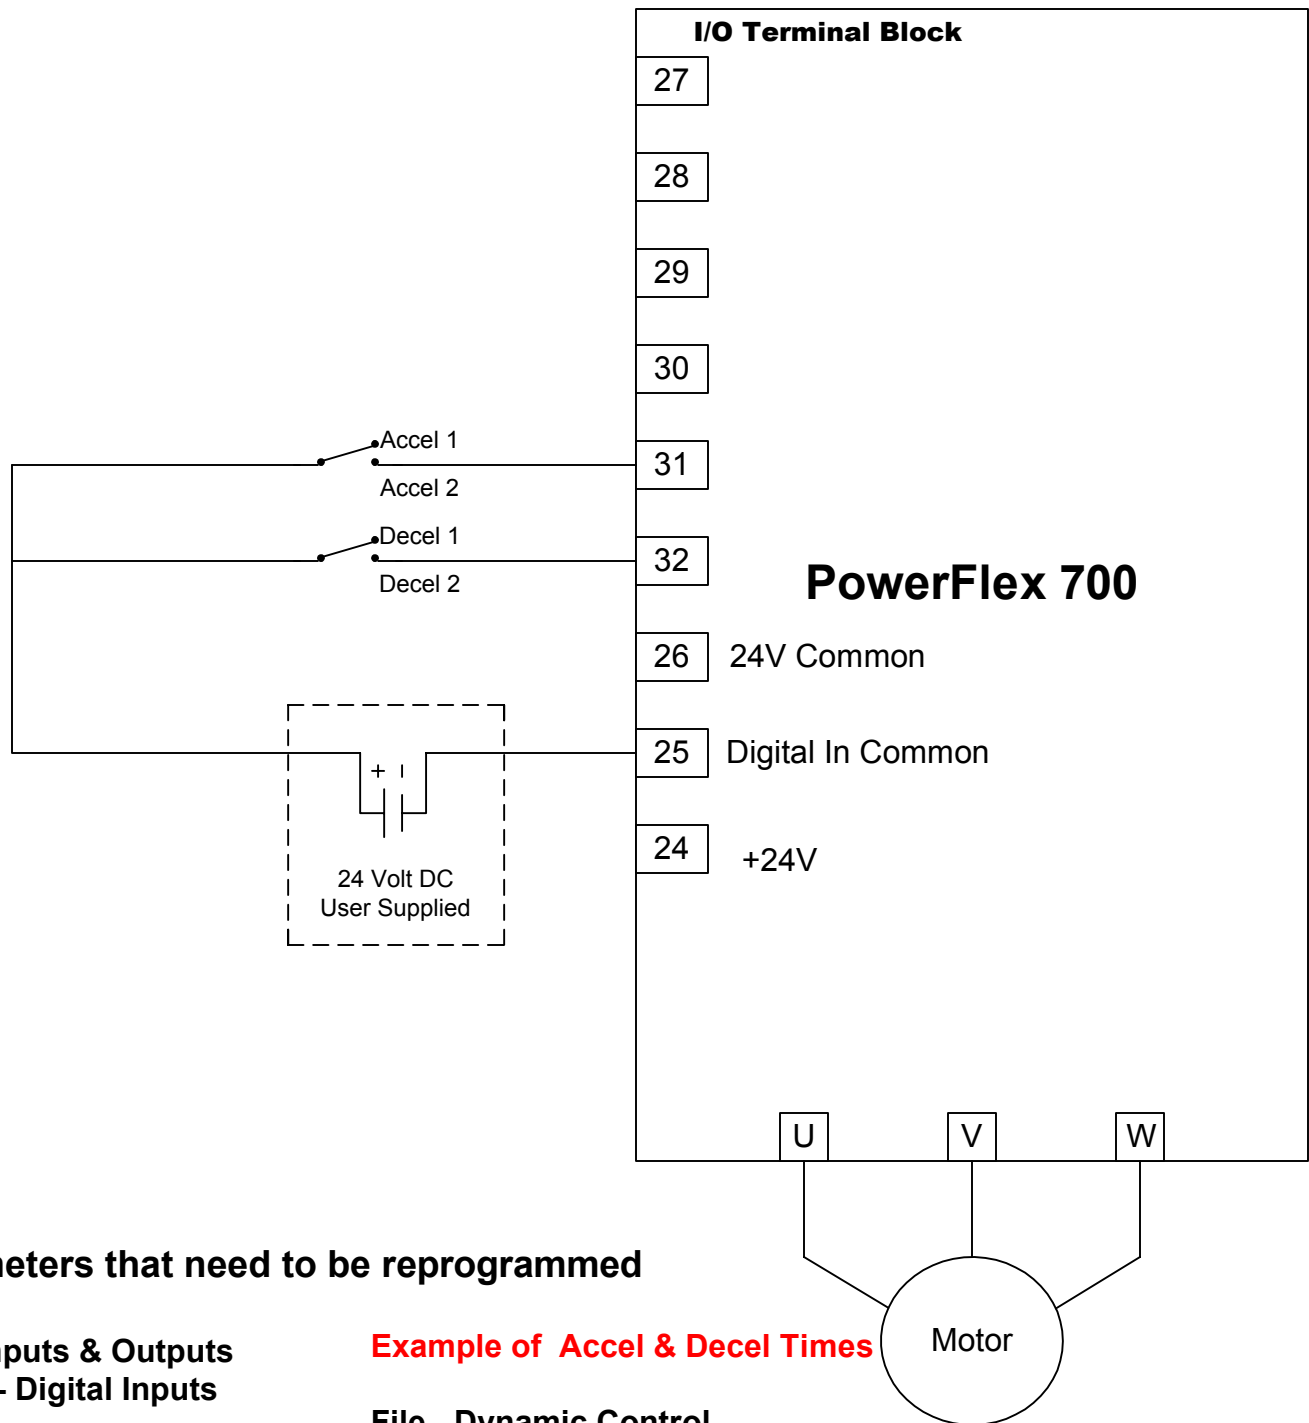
I/O Terminal Block

27

28

29

30

Accel 1

Accel 2

31

Decel 1

Decel 2

32

PowerFlex 700

26 24V Common

25 Digital In Common

+

24 Volt DC
User Supplied

24 +24V

U V W

Motor

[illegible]eters that need to be reprogrammed

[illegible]puts & Outputs
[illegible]- Digital Inputs

Example of Accel & Decel Times

File - Dynamic Control